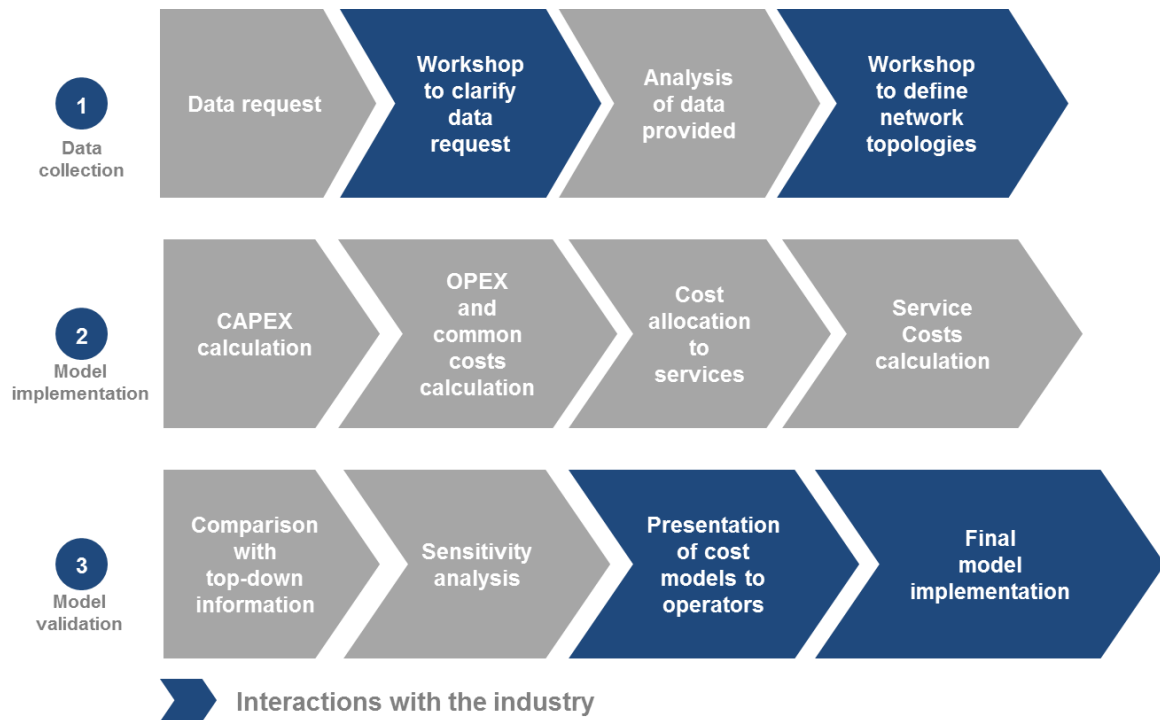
1
Data collection

Data request

Workshop to clarify data request

Analysis of data provided

Workshop to define network topologies

2
Model implementation

CAPEX calculation

OPEX and common costs calculation

Cost allocation to services

Service Costs calculation

3
Model validation

Comparison with top-down information

Sensitivity analysis

Presentation of cost models to operators

Final model implementation

Interactions with the industry